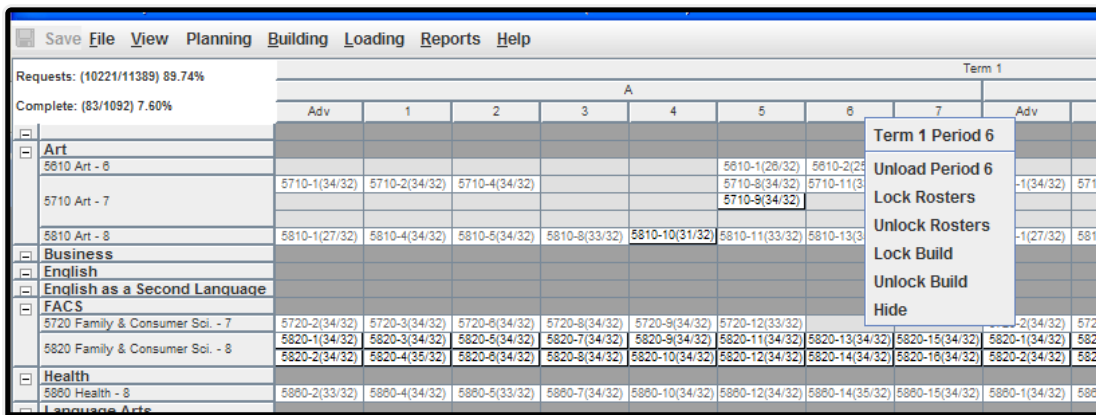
Save File View Planning Building Loading Reports Help

Requests: (10221/11389) 89.74%

Complete: (83/1092) 7.60%

Term 1

A

| | Adv | 1 | 2 | 3 | 4 | 5 | 6 | 7 | Adv | |
|---|---|---|---|---|---|---|---|---|---|---|
| Art | | | | | | | | | | |
| 5610 Art - 6 | | | | | | 5610-1(26/32) | 5610-2(25 | | | |
| 5710 Art - 7 | 5710-1(34/32) | 5710-2(34/32) | 5710-4(34/32) | | | 5710-8(34/32) | 5710-11(3 | | -1(34/32) | 571 |
| | | | | | | 5710-9(34/32) | | | | |
| 5810 Art - 8 | 5810-1(27/32) | 5810-4(34/32) | 5810-5(34/32) | 5810-8(33/32) | 5810-10(31/32) | 5810-11(33/32) | 5810-13( | | -1(27/32) | 581 |
| Business | | | | | | | | | | |
| English | | | | | | | | | | |
| English as a Second Language | | | | | | | | | | |
| FACS | | | | | | | | | | |
| 5720 Family & Consumer Sci. - 7 | 5720-2(34/32) | 5720-3(34/32) | 5720-6(34/32) | 5720-8(34/32) | 5720-9(34/32) | 5720-12(33/32) | | | -2(34/32) | 572 |
| 5820 Family & Consumer Sci. - 8 | 5820-1(34/32) | 5820-3(34/32) | 5820-5(34/32) | 5820-7(34/32) | 5820-9(34/32) | 5820-11(34/32) | 5820-13(34/32) | 5820-15(34/32) | 5820-1(34/32) | 582 |
| | 5820-2(34/32) | 5820-4(35/32) | 5820-6(34/32) | 5820-8(34/32) | 5820-10(34/32) | 5820-12(34/32) | 5820-14(34/32) | 5820-16(34/32) | 5820-2(34/32) | 582 |
| Health | | | | | | | | | | |
| 5860 Health - 8 | 5860-2(33/32) | 5860-4(34/32) | 5860-5(33/32) | 5860-7(34/32) | 5860-10(34/32) | 5860-12(34/32) | 5860-14(35/32) | 5860-15(34/32) | 5860-1(34/32) | 586 |
| Language Arts | | | | | | | | | | |

Term 1 Period 6
Unload Period 6
Lock Rosters
Unlock Rosters
Lock Build
Unlock Build
Hide